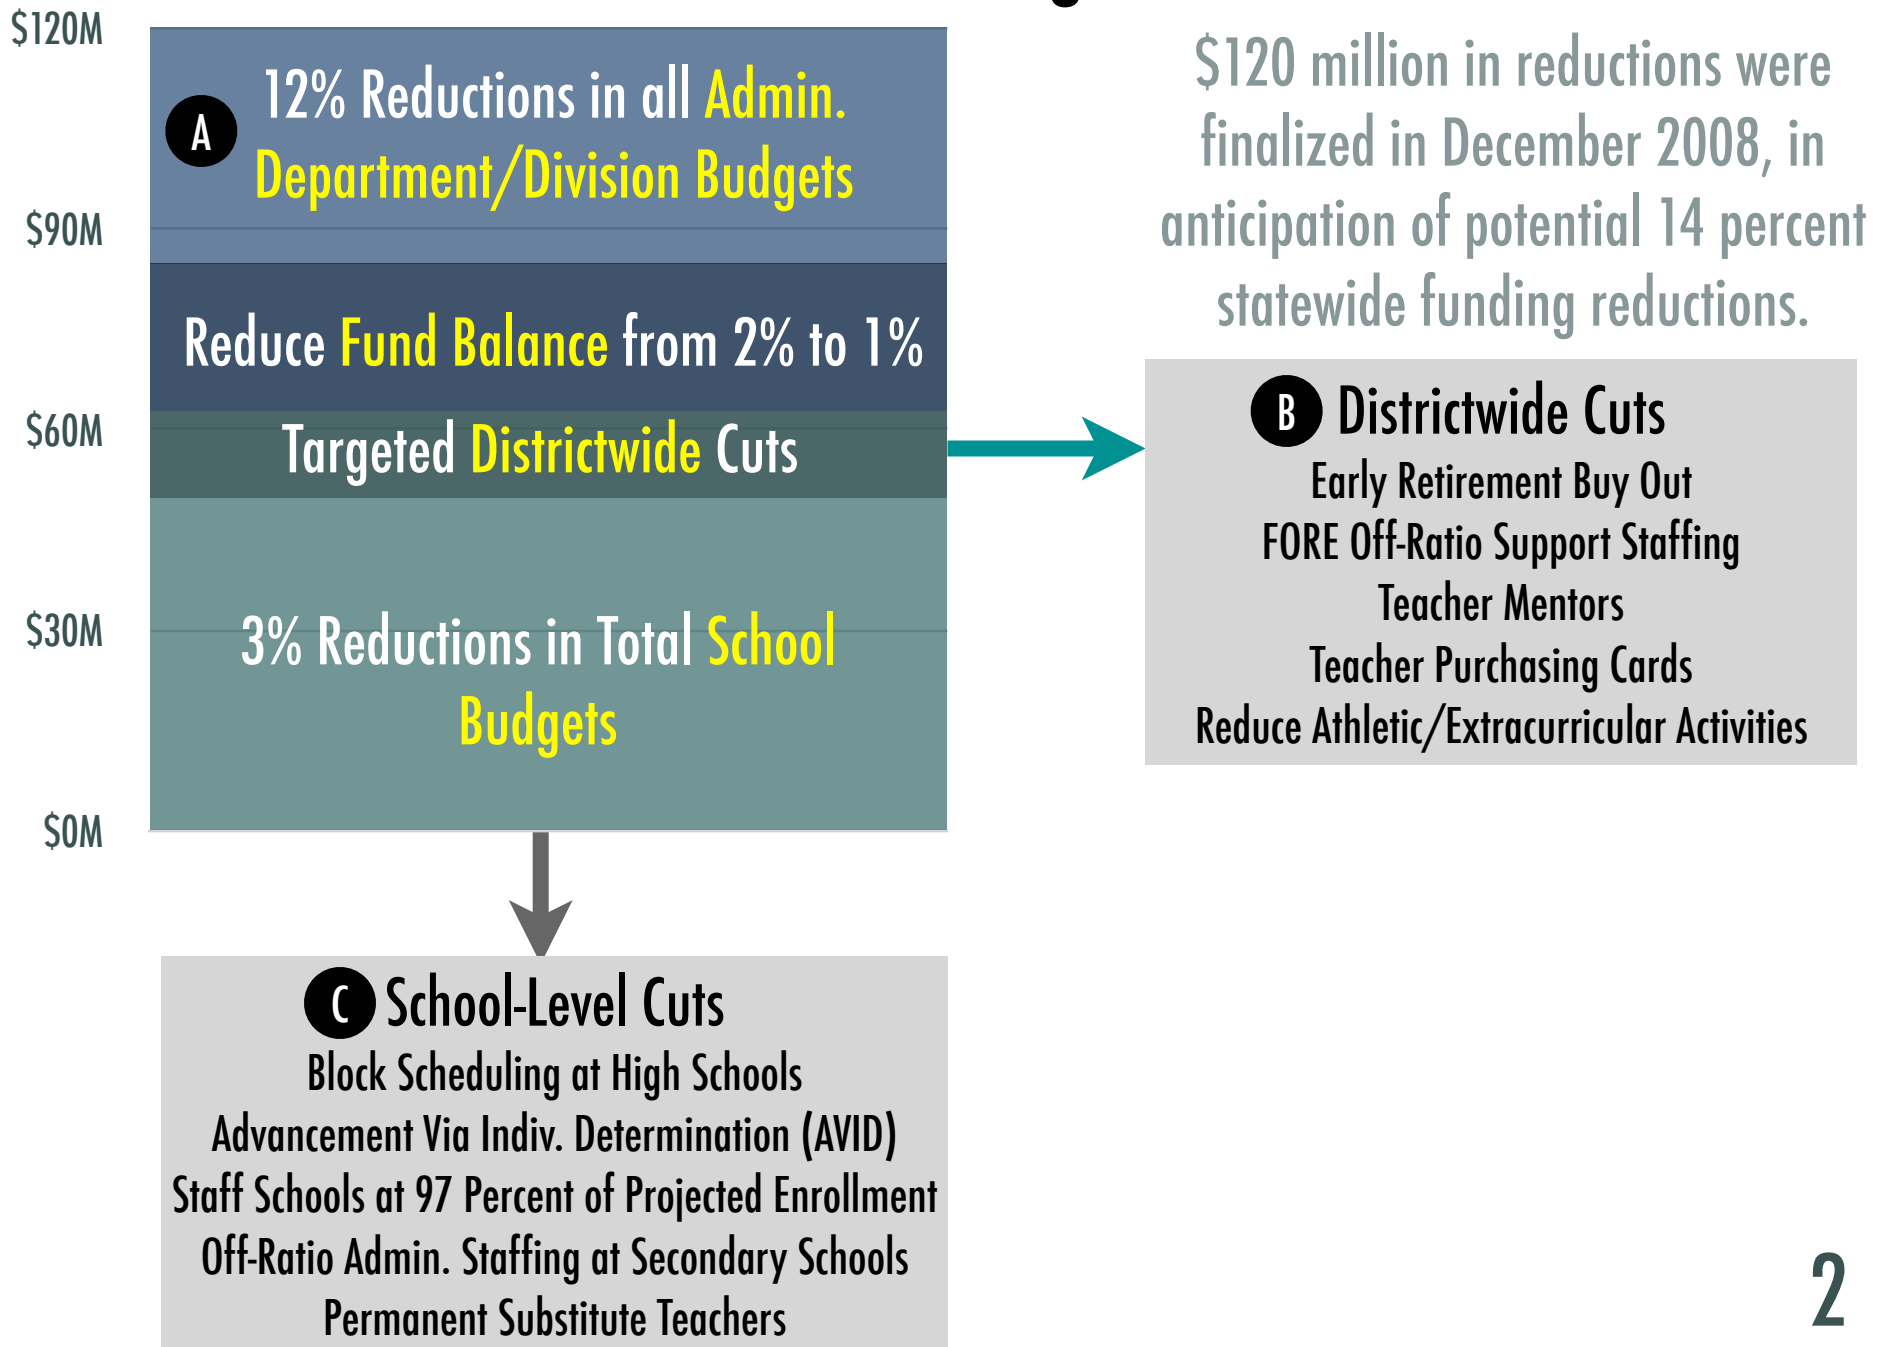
$120M

$90M

$60M

$30M

$0M

A 12% Reductions in all Admin. Department/Division Budgets

Reduce Fund Balance from 2% to 1%

Targeted Districtwide Cuts

3% Reductions in Total School Budgets

$120 million in reductions were finalized in December 2008, in anticipation of potential 14 percent statewide funding reductions.

B Districtwide Cuts
Early Retirement Buy Out
FORE Off-Ratio Support Staffing
Teacher Mentors
Teacher Purchasing Cards
Reduce Athletic/Extracurricular Activities

C School-Level Cuts
Block Scheduling at High Schools
Advancement Via Indiv. Determination (AVID)
Staff Schools at 97 Percent of Projected Enrollment
Off-Ratio Admin. Staffing at Secondary Schools
Permanent Substitute Teachers

2